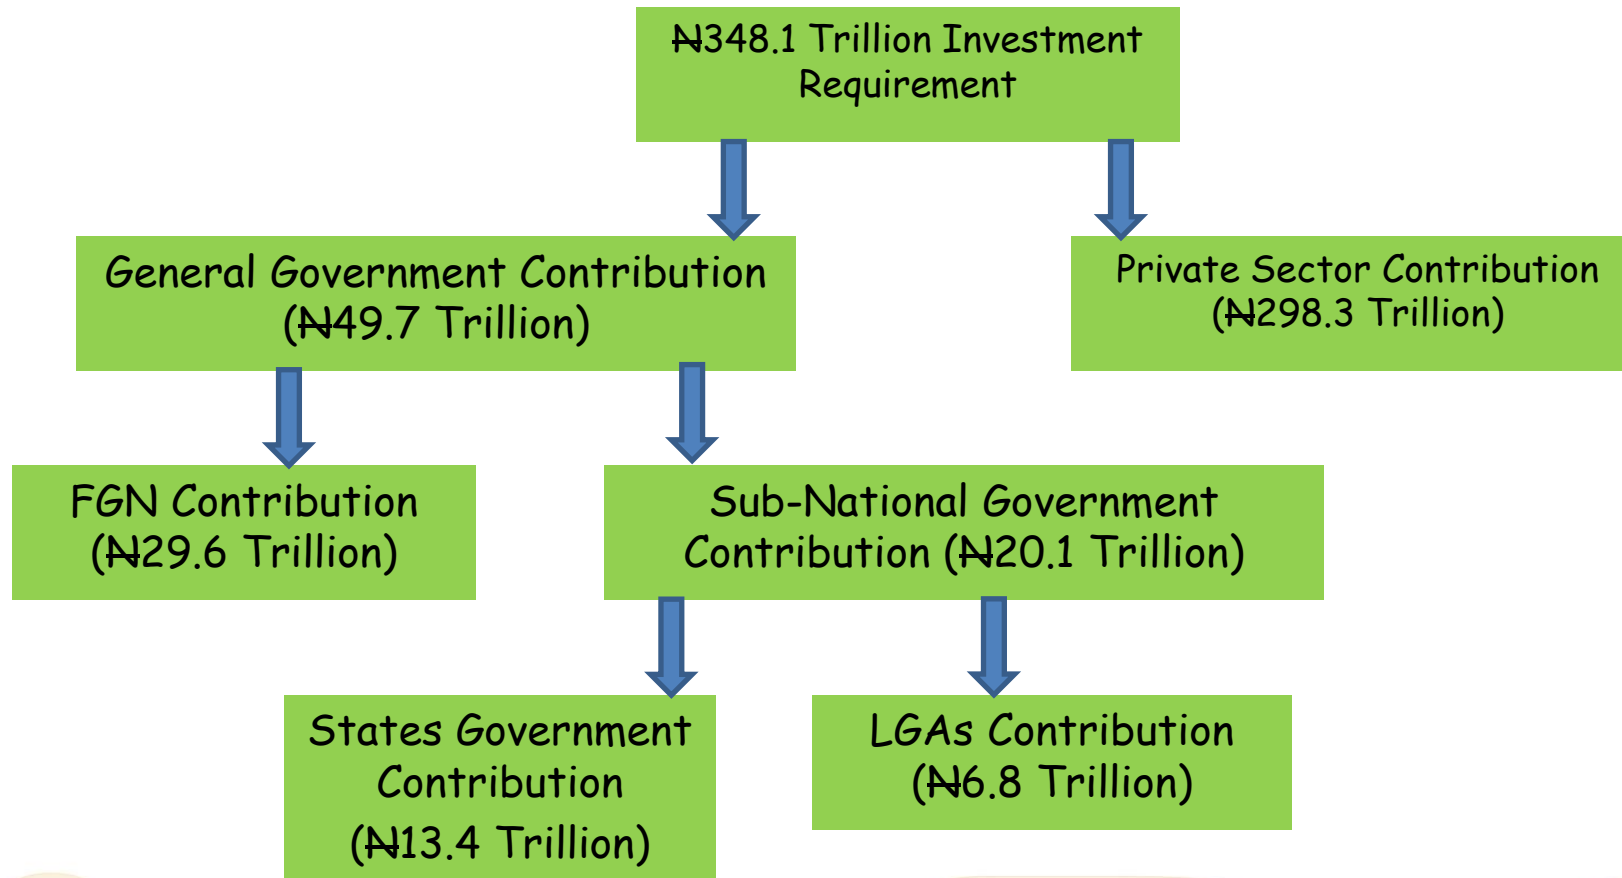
₦348.1 Trillion Investment Requirement

General Government Contribution (₦49.7 Trillion)

Private Sector Contribution (₦298.3 Trillion)

FGN Contribution (₦29.6 Trillion)

Sub-National Government Contribution (₦20.1 Trillion)

States Government Contribution (₦13.4 Trillion)

LGAs Contribution (₦6.8 Trillion)